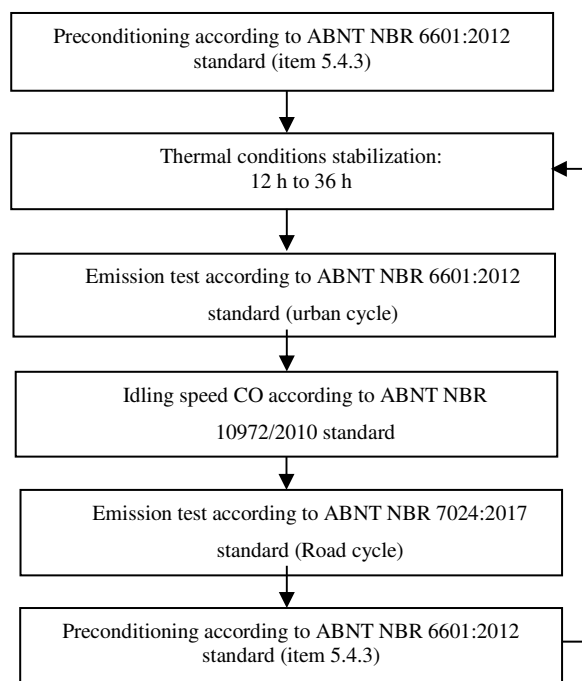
Preconditioning according to ABNT NBR 6601:2012 standard (item 5.4.3)

Thermal conditions stabilization: 12 h to 36 h

Emission test according to ABNT NBR 6601:2012 standard (urban cycle)

Idling speed CO according to ABNT NBR 10972/2010 standard

Emission test according to ABNT NBR 7024:2017 standard (Road cycle)

Preconditioning according to ABNT NBR 6601:2012 standard (item 5.4.3)